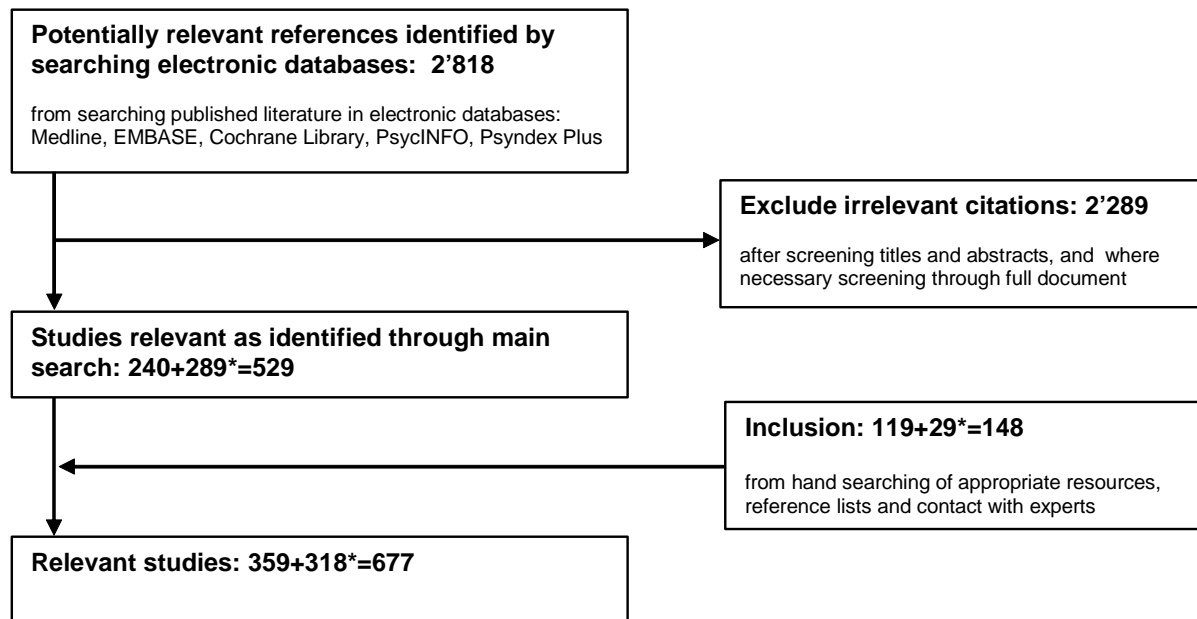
**Potentially relevant references identified by searching electronic databases: 2'818**

from searching published literature in electronic databases: Medline, EMBASE, Cochrane Library, PsycINFO, Psyndex Plus

**Exclude irrelevant citations: 2'289**

after screening titles and abstracts, and where necessary screening through full document

**Studies relevant as identified through main search: 240+289\*=529**

**Inclusion: 119+29\*=148**

from hand searching of appropriate resources, reference lists and contact with experts

**Relevant studies: 359+318\*=677**